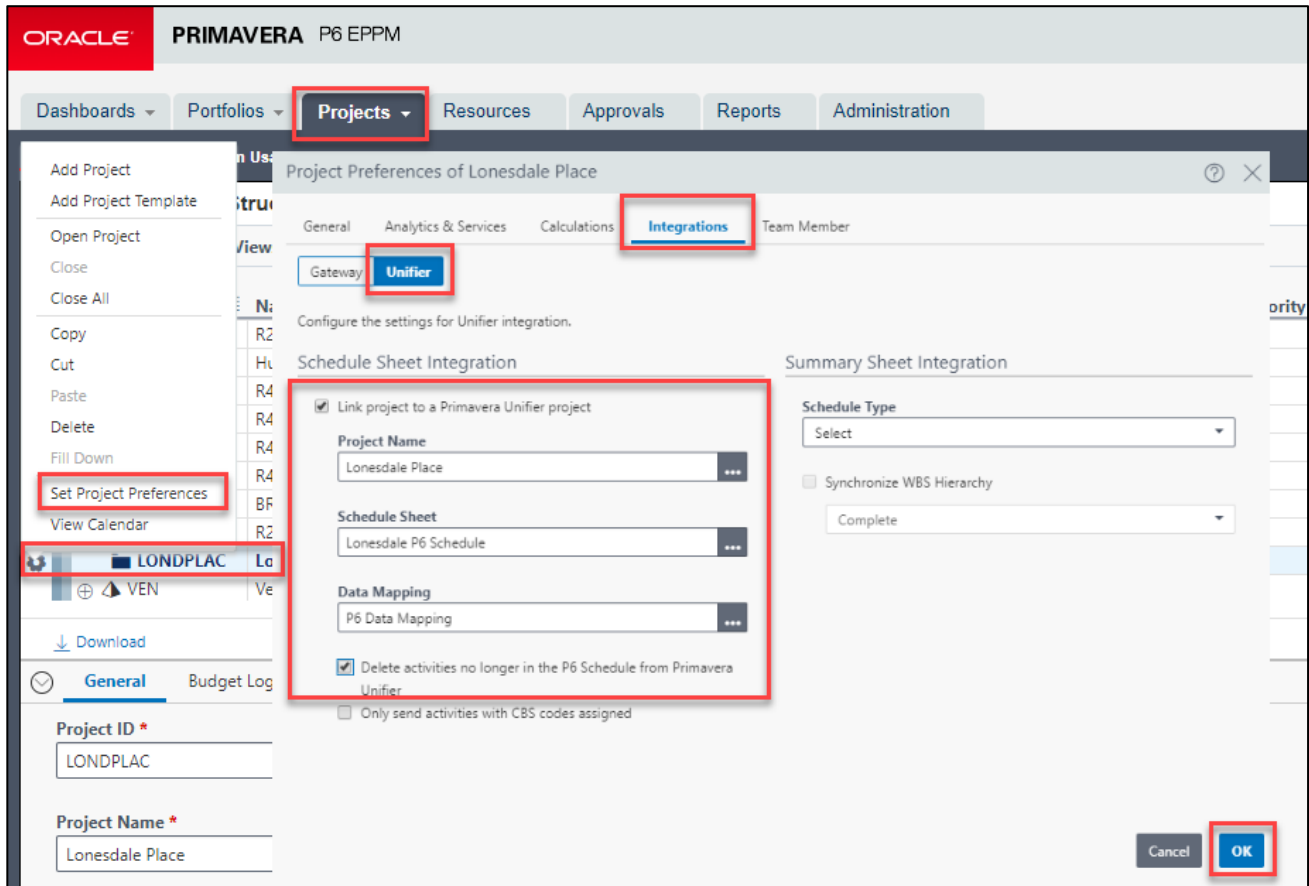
ORACLE PRIMAVERA P6 EPPM

Dashboards Portfolios Projects Resources Approvals Reports Administration

Add Project
Add Project Template
Open Project
Close
Close All
Copy
Cut
Paste
Delete
Fill Down
Set Project Preferences
View Calendar

n Usa
Struc
View
Na
R2
Hu
R4
R4
R4
R4
BR
R2
LONDPLAC Lo
VEN Ve
ority

Download

General Budget Log

Project ID *
LONDPLAC

Project Name *
Lonesdale Place

Project Preferences of Lonesdale Place

General Analytics & Services Calculations Integrations Team Member

Gateway Unifier

Configure the settings for Unifier integration.

Schedule Sheet Integration

Link project to a Primavera Unifier project

Project Name
Lonesdale Place

Schedule Sheet
Lonesdale P6 Schedule

Data Mapping
P6 Data Mapping

Delete activities no longer in the P6 Schedule from Primavera Unifier

Only send activities with CBS codes assigned

Summary Sheet Integration

Schedule Type
Select

Synchronize WBS Hierarchy

Complete

Cancel OK